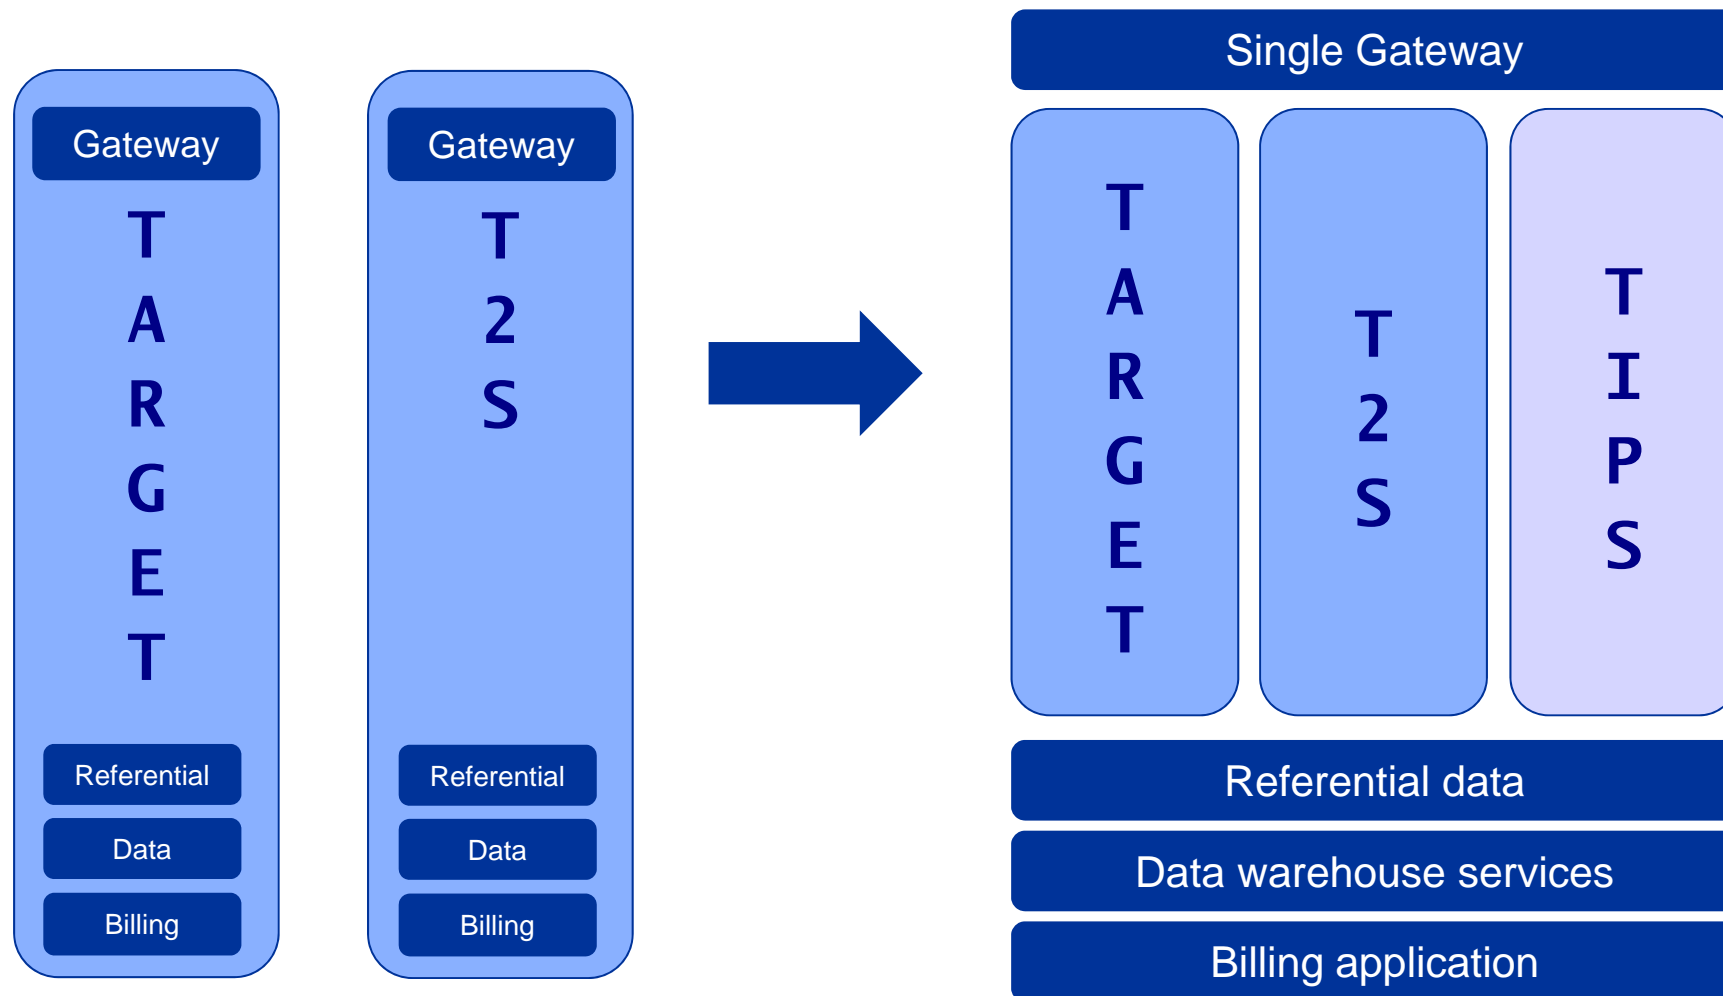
Gateway

T
A
R
G
E
T

Referential

Data

Billing

Gateway

T
2
S

Referential

Data

Billing

Single Gateway

T
A
R
G
E
T

T
2
S

T
I
P
S

Referential data

Data warehouse services

Billing application